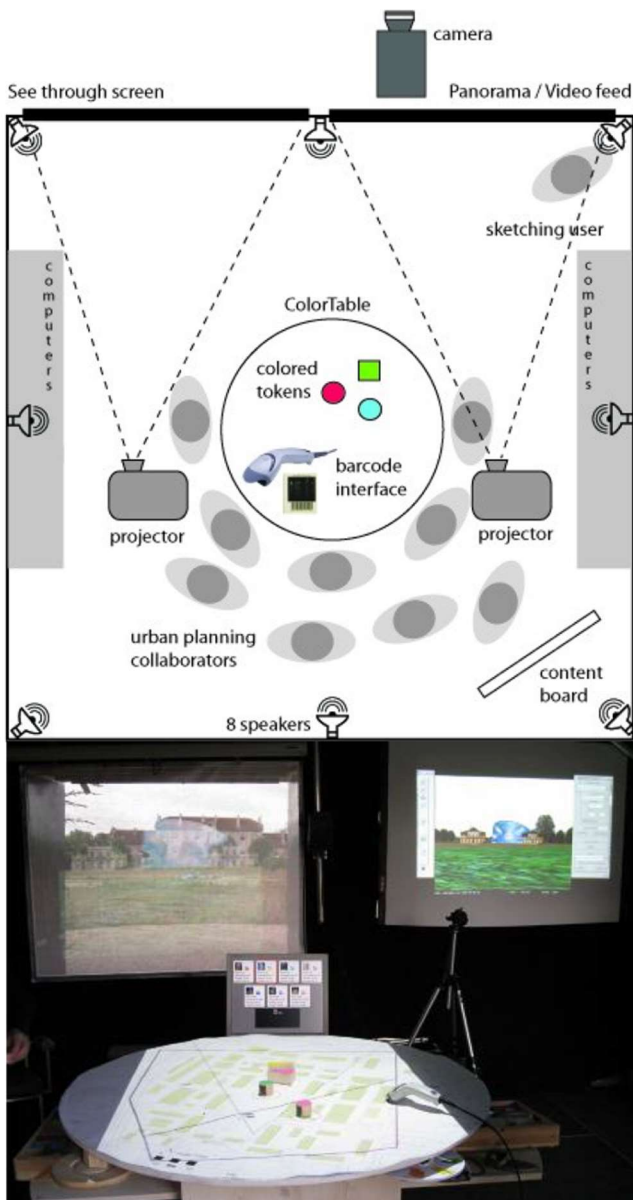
camera

See through screen

Panorama / Video feed

sketching user

computers

computers

ColorTable

colored tokens

barcode interface

projector

projector

urban planning collaborators

content board

8 speakers